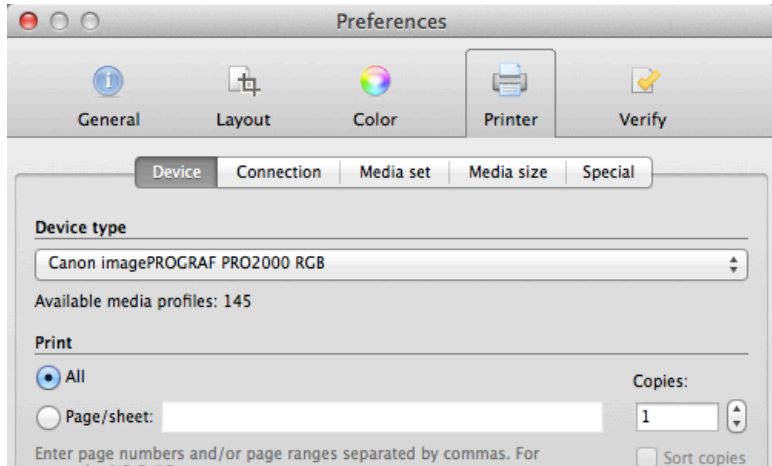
Preferences

General Layout Color Printer Verify

Device Connection Media set Media size Special

Device type

Canon imagePROGRAF PRO2000 RGB

Available media profiles: 145

Print

All

Page/sheet:

Copies:

1

Enter page numbers and/or page ranges separated by commas. For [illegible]

Sort copies